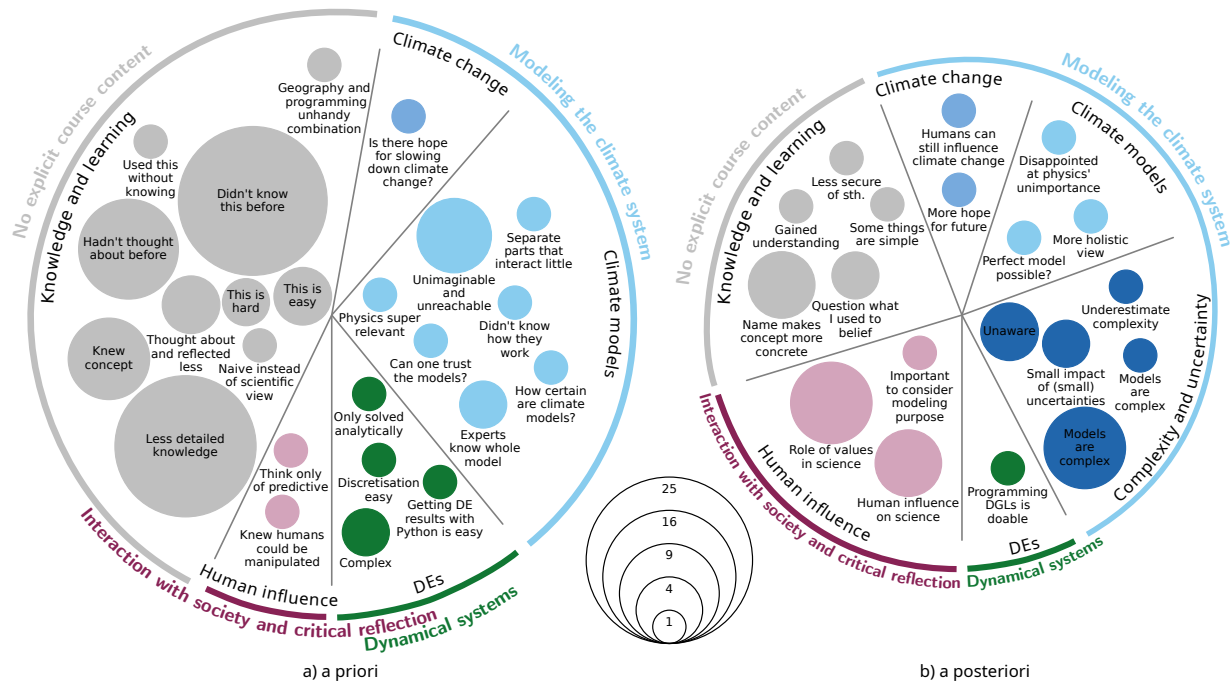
No explicit course content

Knowledge and learning

Modeling the climate system

Climate change

Climate models

Geography and programming unhandy combination

Is there hope for slowing down climate change?

Used this without knowing

Didn't know this before

Hadn't thought about before

This is hard

This is easy

Knew concept

Thought about and reflected less

Naive instead of scientific view

Less detailed knowledge

Separate parts that interact little

Unimaginable and unreachable

Physics super relevant

Didn't know how they work

Can one trust the models?

How certain are climate models?

Experts know whole model

Only solved analytically

Discretisation easy

Getting DE results with Python is easy

Complex

Think only of predictive

Knew humans could be manipulated

Human influence

DEs

Interaction with society and critical reflection

Dynamical systems

a) a priori

25

16

9

4

1

No explicit course content

Knowledge and learning

Climate change

Modeling the climate system

Climate models

Humans can still influence climate change

More hope for future

Disappointed at physics' unimportance

More holistic view

Perfect model possible?

Less secure of sth.

Gained understanding

Some things are simple

Name makes concept more concrete

Question what I used to belief

Unaware

Underestimate complexity

Small impact of (small) uncertainties

Models are complex

Models are complex

Complexity and uncertainty

Important to consider modeling purpose

Role of values in science

Human influence on science

Programming DGLs is doable

Human influence

DEs

Interaction with society and critical reflection

Dynamical systems

b) a posteriori